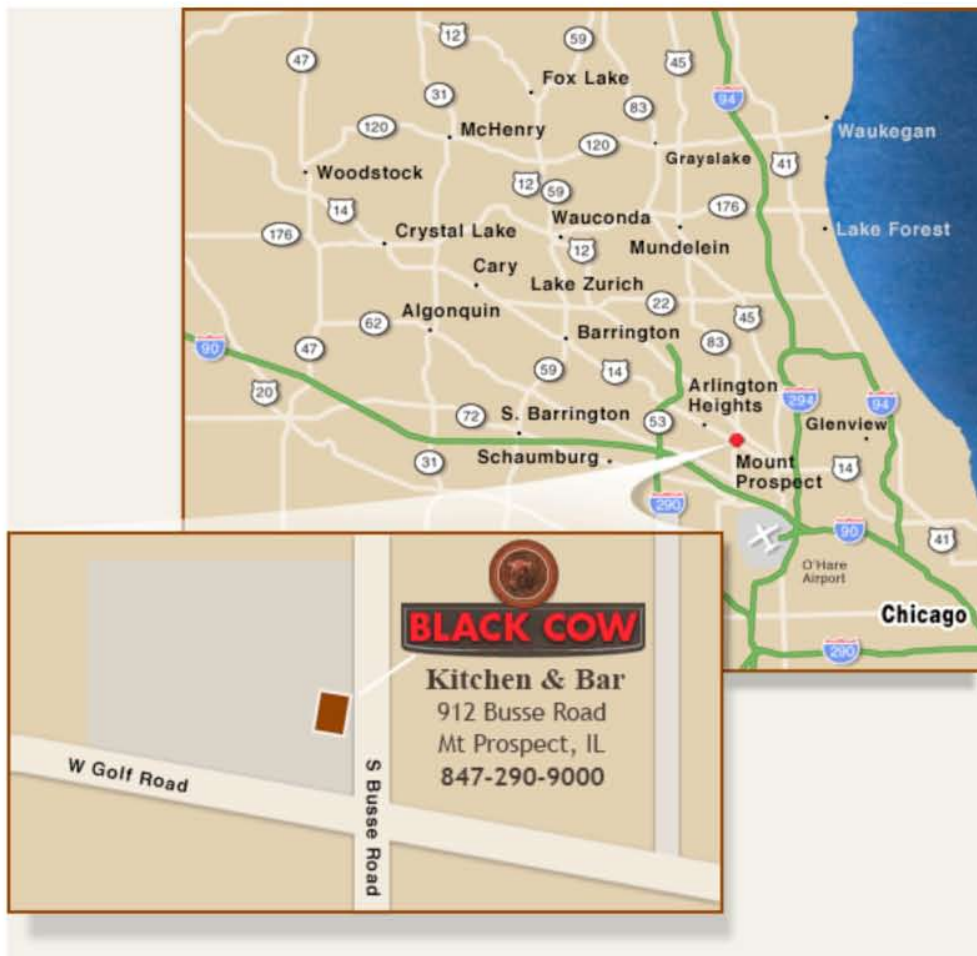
12
59
47
45
Fox Lake
31
83
94
120
McHenry
120
Waukegan
Grayslake
41
Woodstock
12
59
14
176
Wauconda
176
Crystal Lake
12
Mundelein
Lake Forest
Cary
Lake Zurich
22
Algonquin
62
45
Barrington
90
47
83
59
14
Arlington Heights
20
294
94
72
S. Barrington
53
Glenview
Schaumburg
31
Mount Prospect
14
290
90
41
O'Hare Airport
Chicago
290

BLACK COW
Kitchen & Bar
912 Busse Road
Mt Prospect, IL
847-290-9000
W Golf Road
S Busse Road